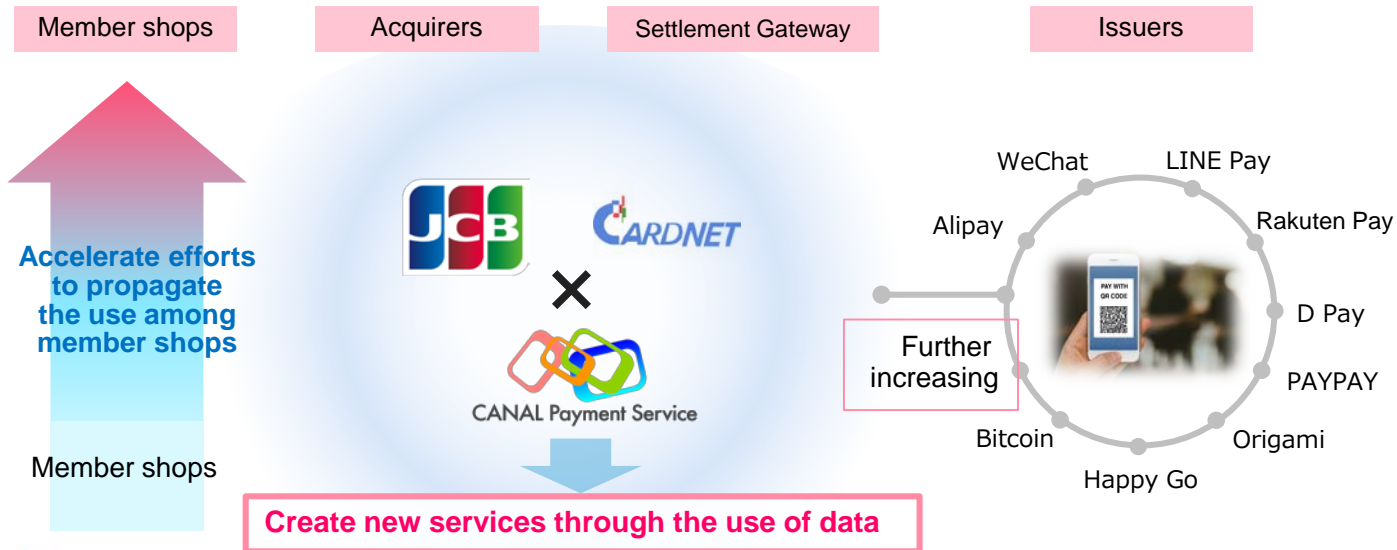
Member shops

Acquirers

Settlement Gateway

Issuers

Accelerate efforts to propagate the use among member shops

Member shops

JCB

CARDNET

×

CANAL Payment Service

Create new services through the use of data

WeChat

LINE Pay

Alipay

Rakuten Pay

PAY WITH QR CODE

D Pay

Further increasing

PAYPAY

Bitcoin

Origami

Happy Go